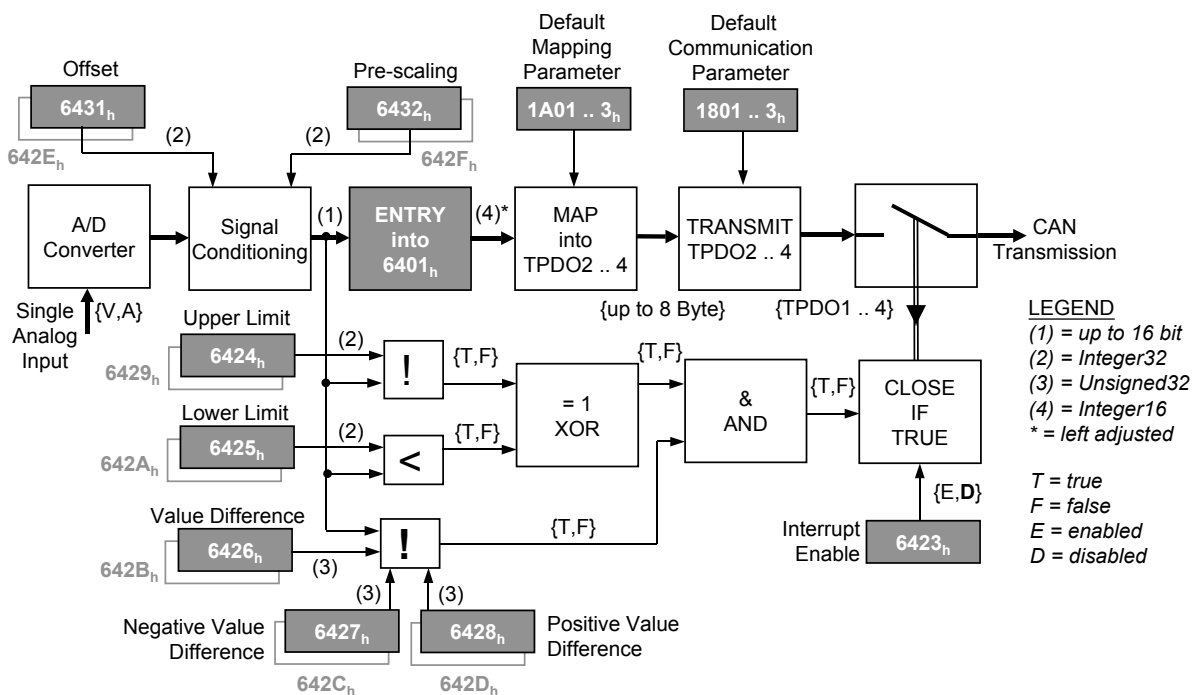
Default Mapping Parameter

Default Communication Parameter

Offset

Pre-scaling

$6431_h$

$6432_h$

$1A01 .. 3_h$

$1801 .. 3_h$

(2)

(2)

$642E_h$

$642F_h$

A/D Converter

Signal Conditioning

(1)

ENTRY into $6401_h$

(4)*

MAP into TPDO2 .. 4

TRANSMIT TPDO2 .. 4

CAN Transmission

Single Analog Input

{V,A}

{up to 8 Byte}

{TPDO1 .. 4}

Upper Limit

$6424_h$

$6429_h$

(2)

!

{T,F}

{T,F}

= 1 XOR

& AND

{T,F}

CLOSE IF TRUE

Lower Limit

$6425_h$

$642A_h$

(2)

<

{T,F}

LEGEND
(1) = up to 16 bit
(2) = Integer32
(3) = Unsigned32
(4) = Integer16
* = left adjusted

T = true
F = false
E = enabled
D = disabled

Value Difference

$6426_h$

$642B_h$

(3)

!

{T,F}

{E,D}

Interrupt Enable

$6423_h$

(3)

(3)

Negative Value Difference

$6427_h$

$6428_h$

Positive Value Difference

$642C_h$

$642D_h$